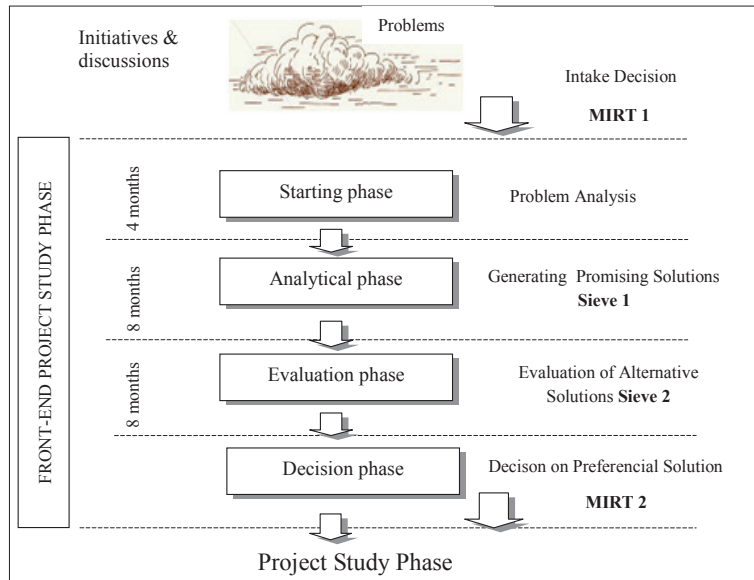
Initiatives & discussions

Problems

Intake Decision

MIRT 1

FRONT-END PROJECT STUDY PHASE

4 months

Starting phase

Problem Analysis

8 months

Analytical phase

Generating Promising Solutions **Sieve 1**

8 months

Evaluation phase

Evaluation of Alternative Solutions **Sieve 2**

Decision phase

Decison on Preferencial Solution

MIRT 2

Project Study Phase